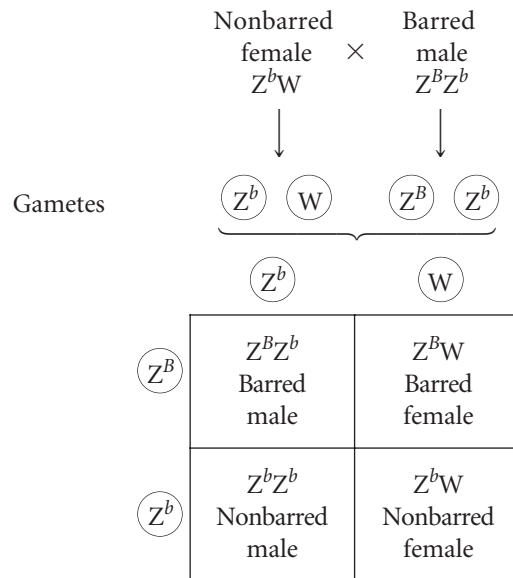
Nonbarred female $Z^bW$ $\times$ Barred male $Z^BZ^b$

Gametes $Z^b$ W $Z^B$ $Z^b$

| | $Z^b$ | W |
|---|---|---|
| $Z^B$ | $Z^BZ^b$ Barred male | $Z^BW$ Barred female |
| $Z^b$ | $Z^bZ^b$ Nonbarred male | $Z^bW$ Nonbarred female |